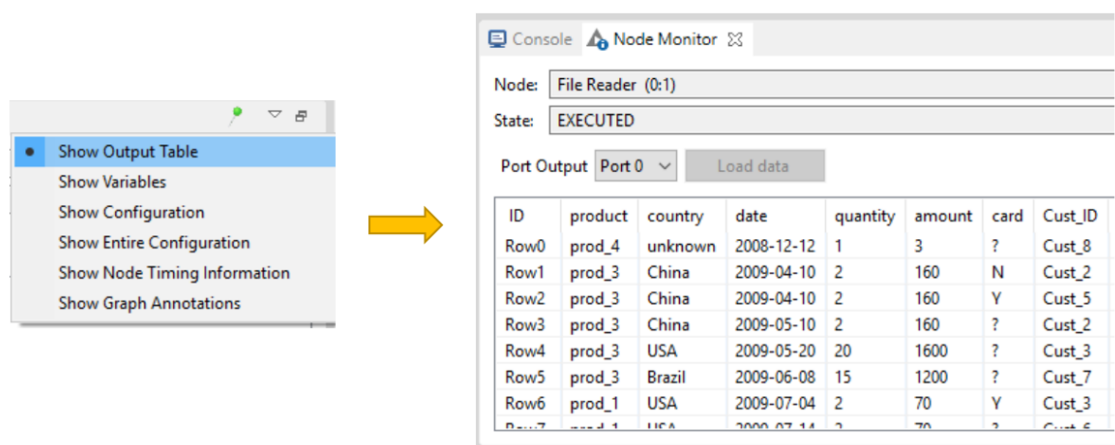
Show Output Table
Show Variables
Show Configuration
Show Entire Configuration
Show Node Timing Information
Show Graph Annotations

Console Node Monitor

Node: File Reader (0:1)
State: EXECUTED
Port Output Port 0 Load data

| ID | product | country | date | quantity | amount | card | Cust_ID |
|---|---|---|---|---|---|---|---|
| Row0 | prod_4 | unknown | 2008-12-12 | 1 | 3 | ? | Cust_8 |
| Row1 | prod_3 | China | 2009-04-10 | 2 | 160 | N | Cust_2 |
| Row2 | prod_3 | China | 2009-04-10 | 2 | 160 | Y | Cust_5 |
| Row3 | prod_3 | China | 2009-05-10 | 2 | 160 | ? | Cust_2 |
| Row4 | prod_3 | USA | 2009-05-20 | 20 | 1600 | ? | Cust_3 |
| Row5 | prod_3 | Brazil | 2009-06-08 | 15 | 1200 | ? | Cust_7 |
| Row6 | prod_1 | USA | 2009-07-04 | 2 | 70 | Y | Cust_3 |
| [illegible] | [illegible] | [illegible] | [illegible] | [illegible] | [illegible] | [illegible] | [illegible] |